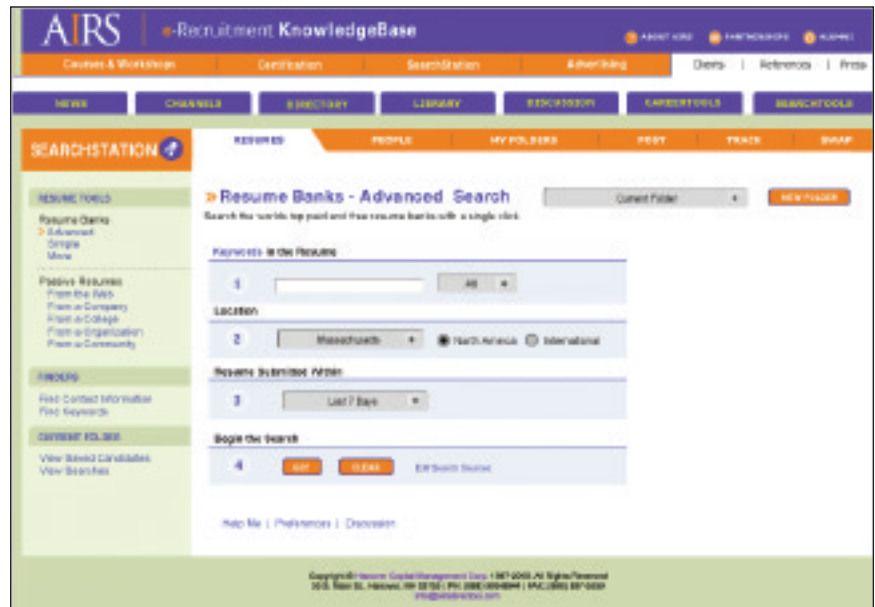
AIRS | e-Recruitment KnowledgeBase

ABOUT AIRS   PARTNERSHIPS   ALUMNI

Courses & Workshops | Certification | SearchStation | Advertising | Clients | References | Press

NEWS | CHANNELS | DIRECTORY | LIBRARY | DISCUSSION | CAREERTOOLS | SEARCHTOOLS

SEARCHSTATION

RESUMES | PEOPLE | MY FOLDERS | POST | TRACK | SWAP

RESUME TOOLS

Resume Banks
Advanced
Simple
More

Passive Resumes
From the Web
From a Company
From a College
From a Organization
From a Community

FINDERS

Find Contact Information
Find Keywords

CURRENT FOLDER

View Saved Candidates
View Searches

» Resume Banks - Advanced Search

Search the worlds top paid and free resume banks with a single click.

Current Folder

NEW FOLDER

Keywords in the Resume

1

All

Location

2

Massachusetts

North America

International

Resume Submitted Within

3

Last 7 Days

Begin the Search

4

GO!

CLEAR

Edit Search Sources

Help Me | Preferences | Discussion

Copyright © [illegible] 1997-2003. All Rights Reserved
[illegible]
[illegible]